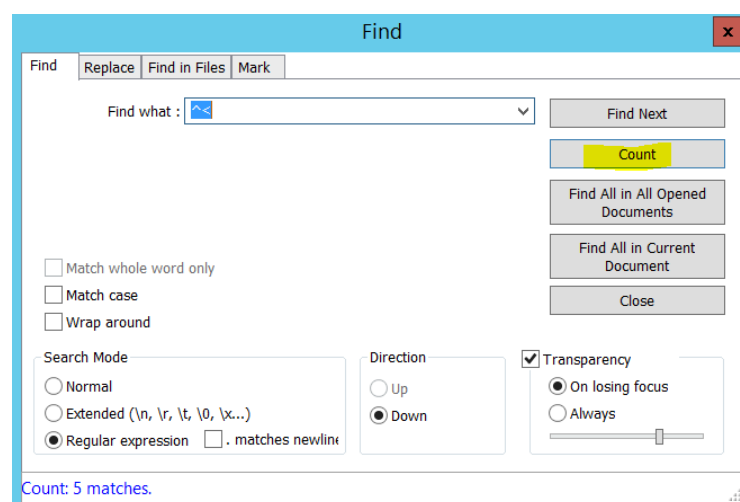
Find

x

Find | Replace | Find in Files | Mark

Find what : ^<

Find Next

Count

Find All in All Opened Documents

Find All in Current Document

Close

Match whole word only

Match case

Wrap around

Search Mode

Normal

Extended (\n, \r, \t, \0, \x...)

Regular expression

. matches newline

Direction

Up

Down

Transparency

On losing focus

Always

Count: 5 matches.